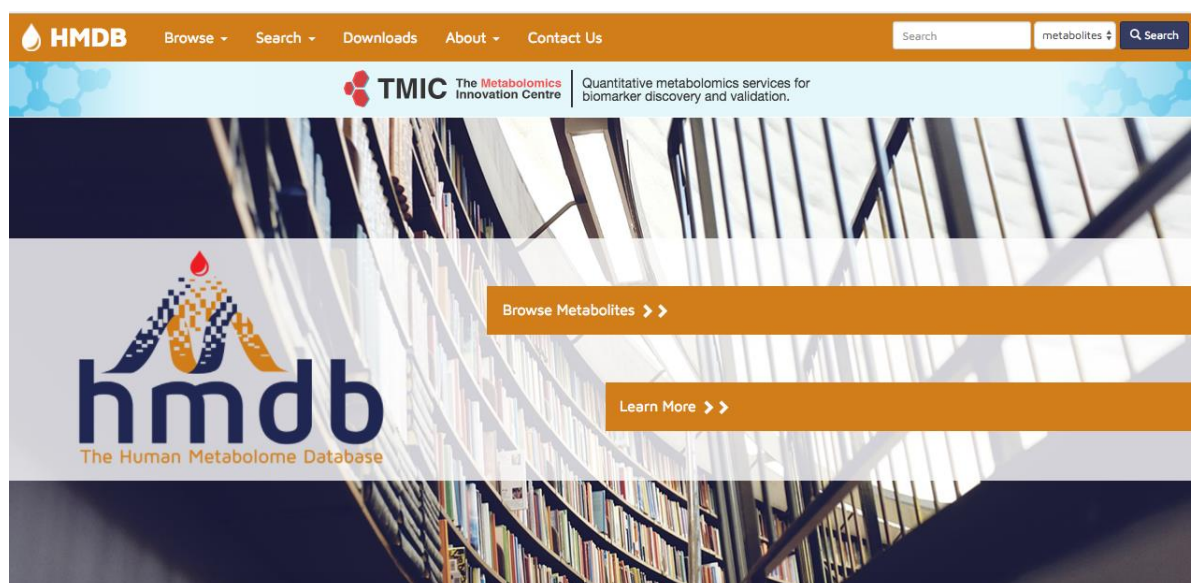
HMDB Browse ▾ Search ▾ Downloads About ▾ Contact Us

Search

metabolites

Search

TMIC The Metabolomics Innovation Centre

Quantitative metabolomics services for biomarker discovery and validation.

Browse Metabolites

hmdb
The Human Metabolome Database

Learn More